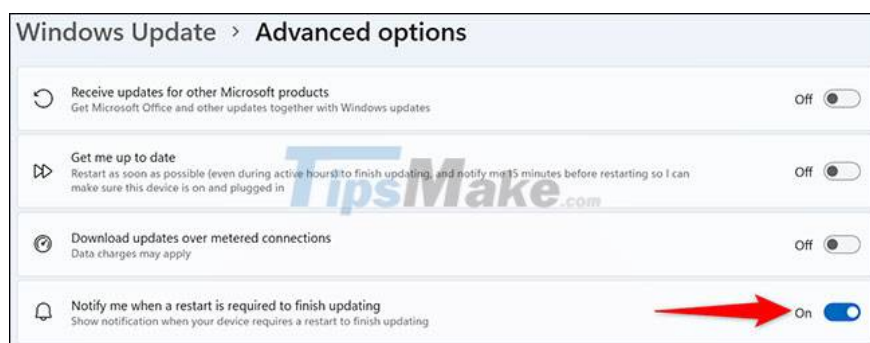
Windows Update > Advanced options

Receive updates for other Microsoft products
Get Microsoft Office and other updates together with Windows updates
Off

Get me up to date
Restart as soon as possible (even during active hours) to finish updating, and notify me 15 minutes before restarting so I can make sure this device is on and plugged in
Off

TipsMake.com

Download updates over metered connections
Data charges may apply
Off

Notify me when a restart is required to finish updating
Show notification when your device requires a restart to finish updating
On